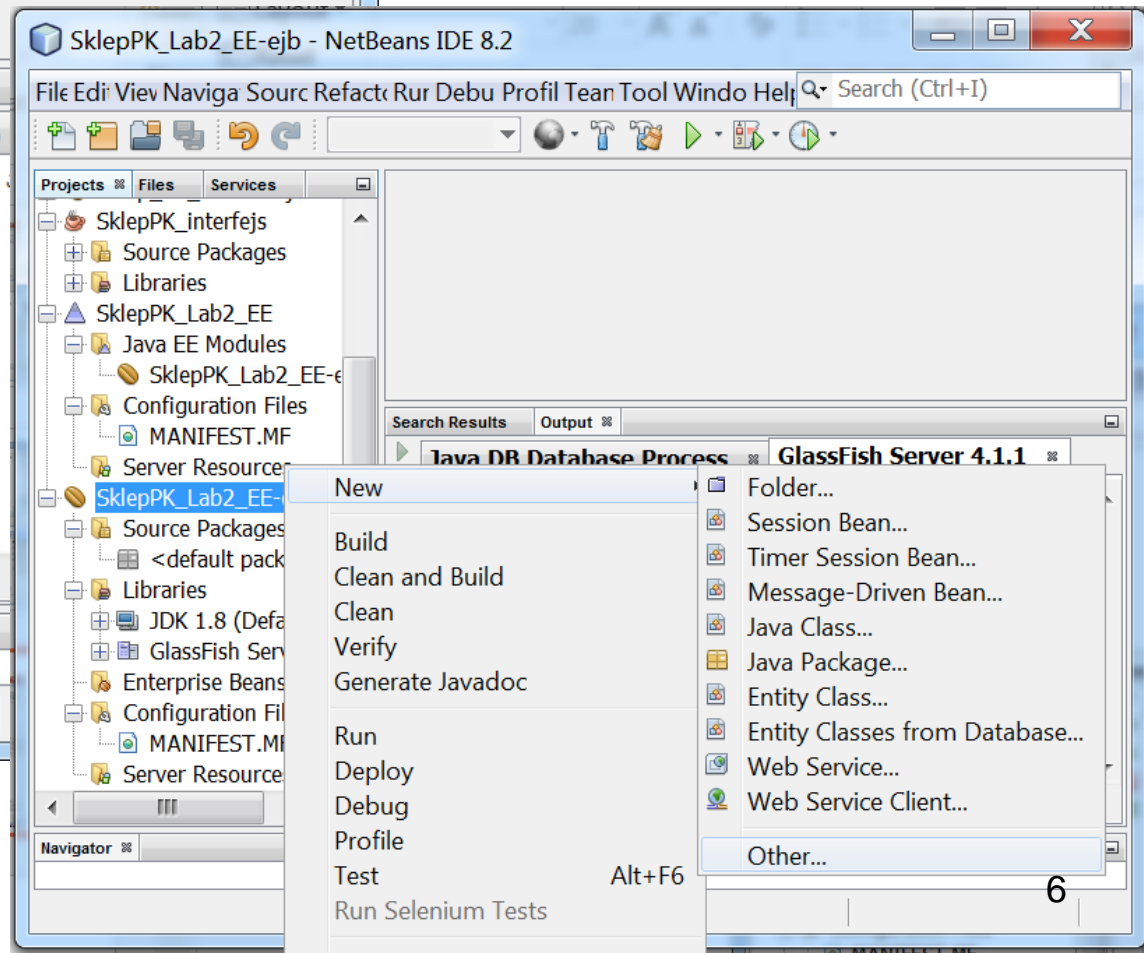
SklepPK_Lab2_EE-ejb - NetBeans IDE 8.2

File Edit View Naviga Sourc Refact Run Debu Profil Tean Tool Windo Help

Search (Ctrl+I)

Projects Files Services

SklepPK_interfejs
Source Packages
Libraries
SklepPK_Lab2_EE
Java EE Modules
SklepPK_Lab2_EE-e
Configuration Files
MANIFEST.MF
Server Resources
SklepPK_Lab2_EE-e
Source Packages
<default pack
Libraries
JDK 1.8 (Defa
GlassFish Serv
Enterprise Beans
Configuration Fil
MANIFEST.MF
Server Resource

Search Results Output

Java DB Database Process GlassFish Server 4.1.1

New
Build
Clean and Build
Clean
Verify
Generate Javadoc
Run
Deploy
Debug
Profile
Test Alt+F6
Run Selenium Tests

Folder...
Session Bean...
Timer Session Bean...
Message-Driven Bean...
Java Class...
Java Package...
Entity Class...
Entity Classes from Database...
Web Service...
Web Service Client...
Other...

Navigator

6